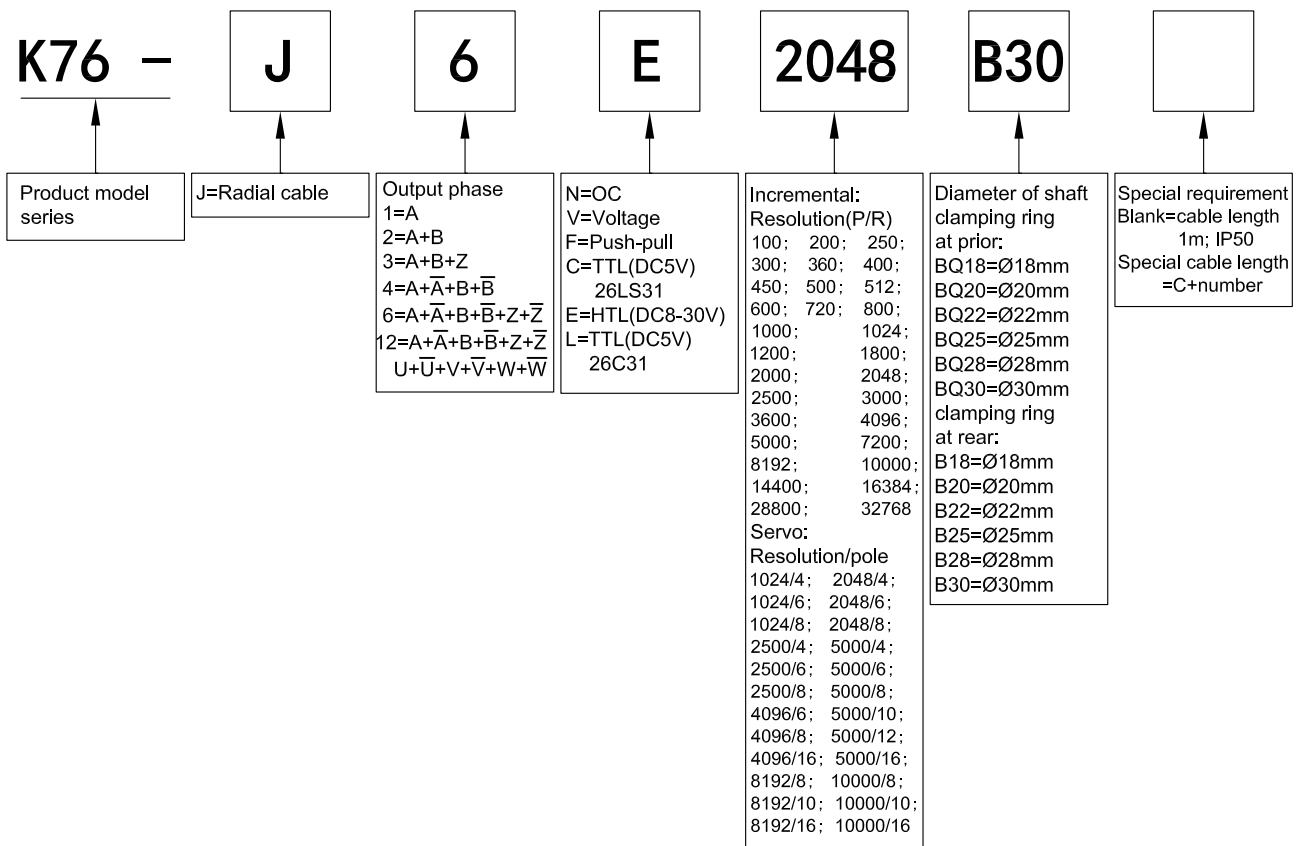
K76 – J 6 E 2048 B30

Product model series

J=Radial cable

Output phase
1=A
2=A+B
3=A+B+Z
4=A+$\overline{A}$+B+$\overline{B}$
6=A+$\overline{A}$+B+$\overline{B}$+Z+$\overline{Z}$
12=A+$\overline{A}$+B+$\overline{B}$+Z+$\overline{Z}$ U+$\overline{U}$+V+$\overline{V}$+W+$\overline{W}$

N=OC
V=Voltage
F=Push-pull
C=TTL(DC5V) 26LS31
E=HTL(DC8-30V)
L=TTL(DC5V) 26C31

Incremental:
Resolution(P/R)
100; 200; 250;
300; 360; 400;
450; 500; 512;
600; 720; 800;
1000; 1024;
1200; 1800;
2000; 2048;
2500; 3000;
3600; 4096;
5000; 7200;
8192; 10000;
14400; 16384;
28800; 32768
Servo:
Resolution/pole
1024/4; 2048/4;
1024/6; 2048/6;
1024/8; 2048/8;
2500/4; 5000/4;
2500/6; 5000/6;
2500/8; 5000/8;
4096/6; 5000/10;
4096/8; 5000/12;
4096/16; 5000/16;
8192/8; 10000/8;
8192/10; 10000/10;
8192/16; 10000/16

Diameter of shaft clamping ring at prior:
BQ18=Ø18mm
BQ20=Ø20mm
BQ22=Ø22mm
BQ25=Ø25mm
BQ28=Ø28mm
BQ30=Ø30mm
clamping ring at rear:
B18=Ø18mm
B20=Ø20mm
B22=Ø22mm
B25=Ø25mm
B28=Ø28mm
B30=Ø30mm

Special requirement
Blank=cable length 1m; IP50
Special cable length =C+number